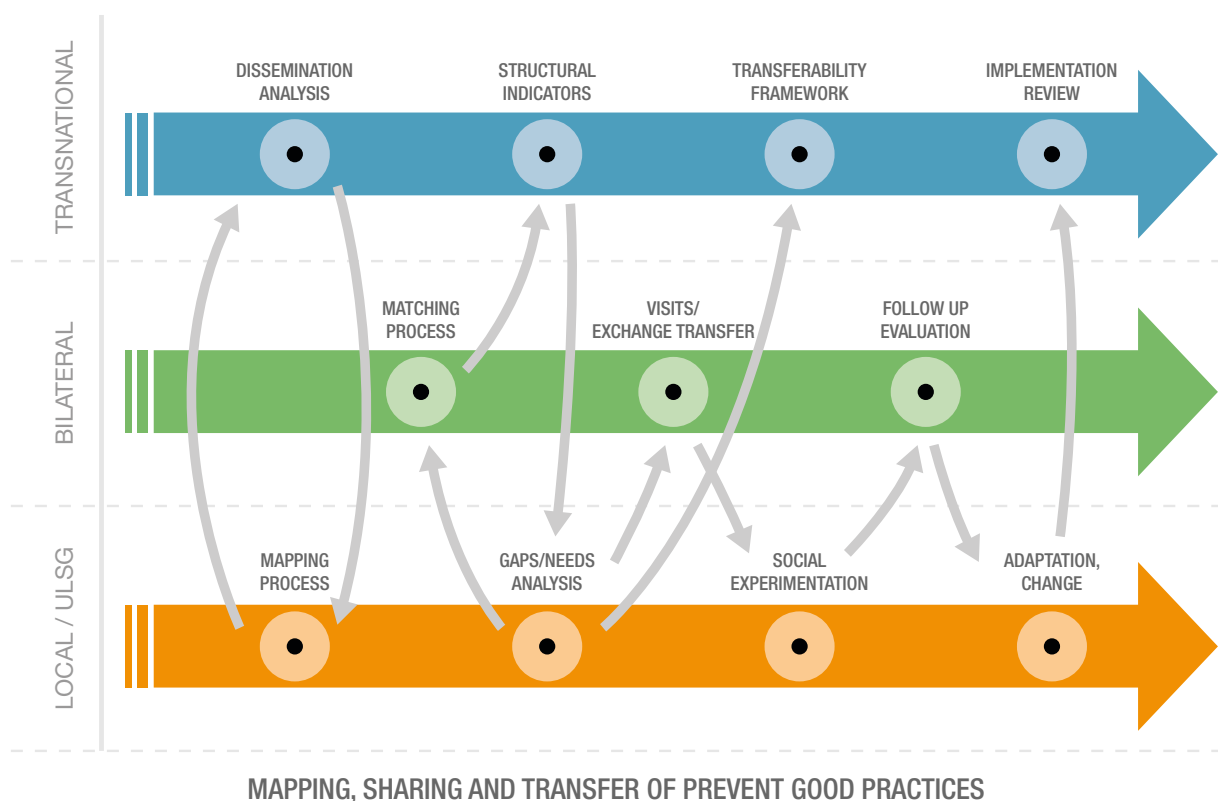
TRANSNATIONAL

DISSEMINATION ANALYSIS

STRUCTURAL INDICATORS

TRANSFERABILITY FRAMEWORK

IMPLEMENTATION REVIEW

BILATERAL

MATCHING PROCESS

VISITS/ EXCHANGE TRANSFER

FOLLOW UP EVALUATION

LOCAL / ULSG

MAPPING PROCESS

GAPS/NEEDS ANALYSIS

SOCIAL EXPERIMENTATION

ADAPTATION, CHANGE

MAPPING, SHARING AND TRANSFER OF PREVENT GOOD PRACTICES